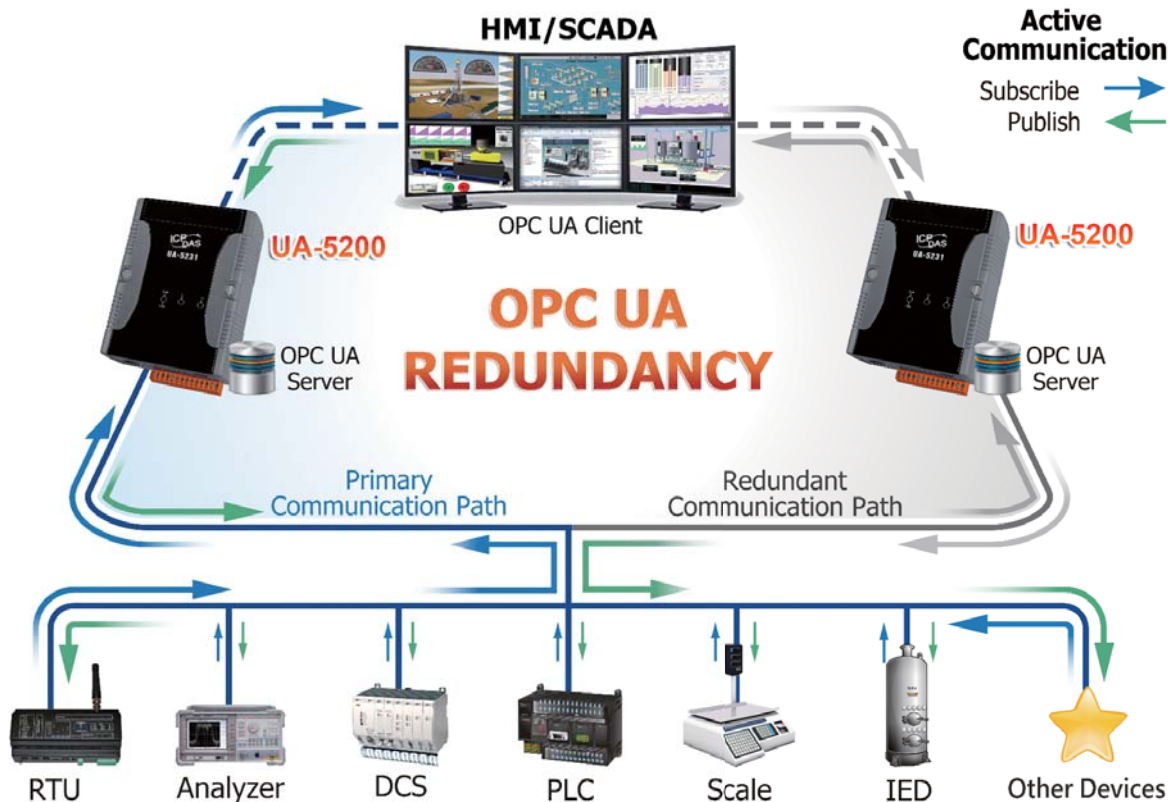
HMI/SCADA

Active Communication

Subscribe

Publish

OPC UA Client

ICP DAS

UA-5231

UA-5200

ICP DAS

UA-5231

UA-5200

OPC UA REDUNDANCY

OPC UA Server

OPC UA Server

Primary Communication Path

Redundant Communication Path

RTU

Analyzer

DCS

PLC

Scale

IED

Other Devices